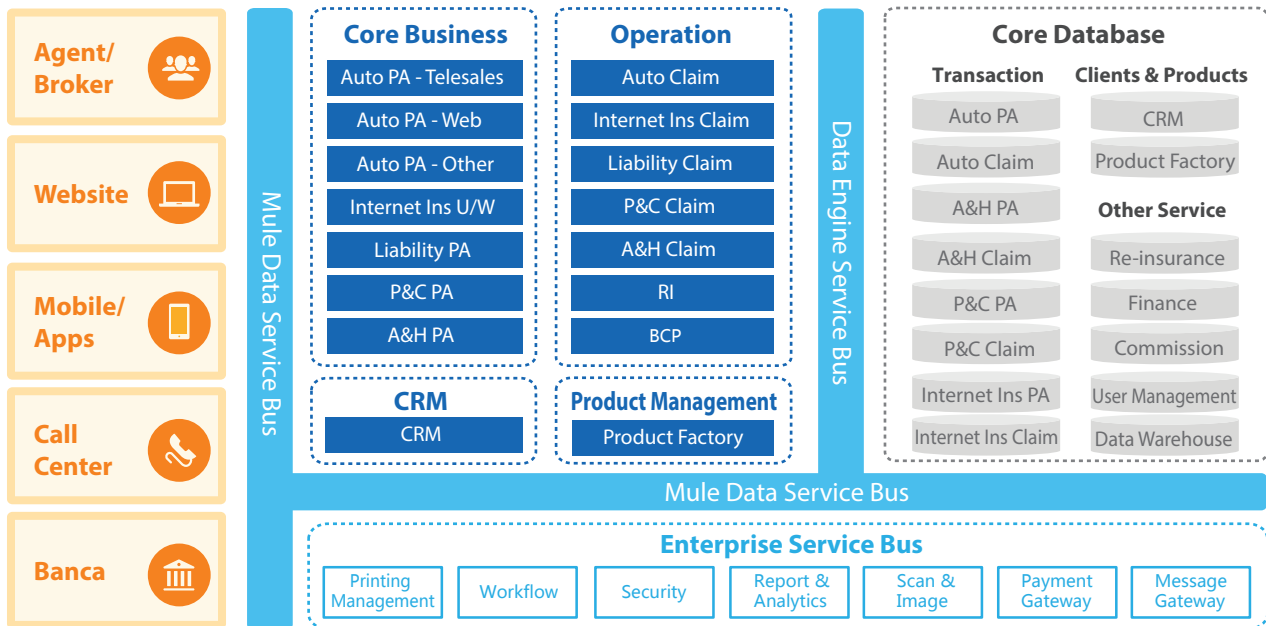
Agent/ Broker

Website

Mobile/ Apps

Call Center

Banca

Mule Data Service Bus

Core Business

Auto PA - Telesales

Auto PA - Web

Auto PA - Other

Internet Ins U/W

Liability PA

P&C PA

A&H PA

CRM

CRM

Operation

Auto Claim

Internet Ins Claim

Liability Claim

P&C Claim

A&H Claim

RI

BCP

Product Management

Product Factory

Data Engine Service Bus

Core Database

Transaction

Auto PA

Auto Claim

A&H PA

A&H Claim

P&C PA

P&C Claim

Internet Ins PA

Internet Ins Claim

Clients & Products

CRM

Product Factory

Other Service

Re-insurance

Finance

Commission

User Management

Data Warehouse

Mule Data Service Bus

Enterprise Service Bus

Printing Management

Workflow

Security

Report & Analytics

Scan & Image

Payment Gateway

Message Gateway